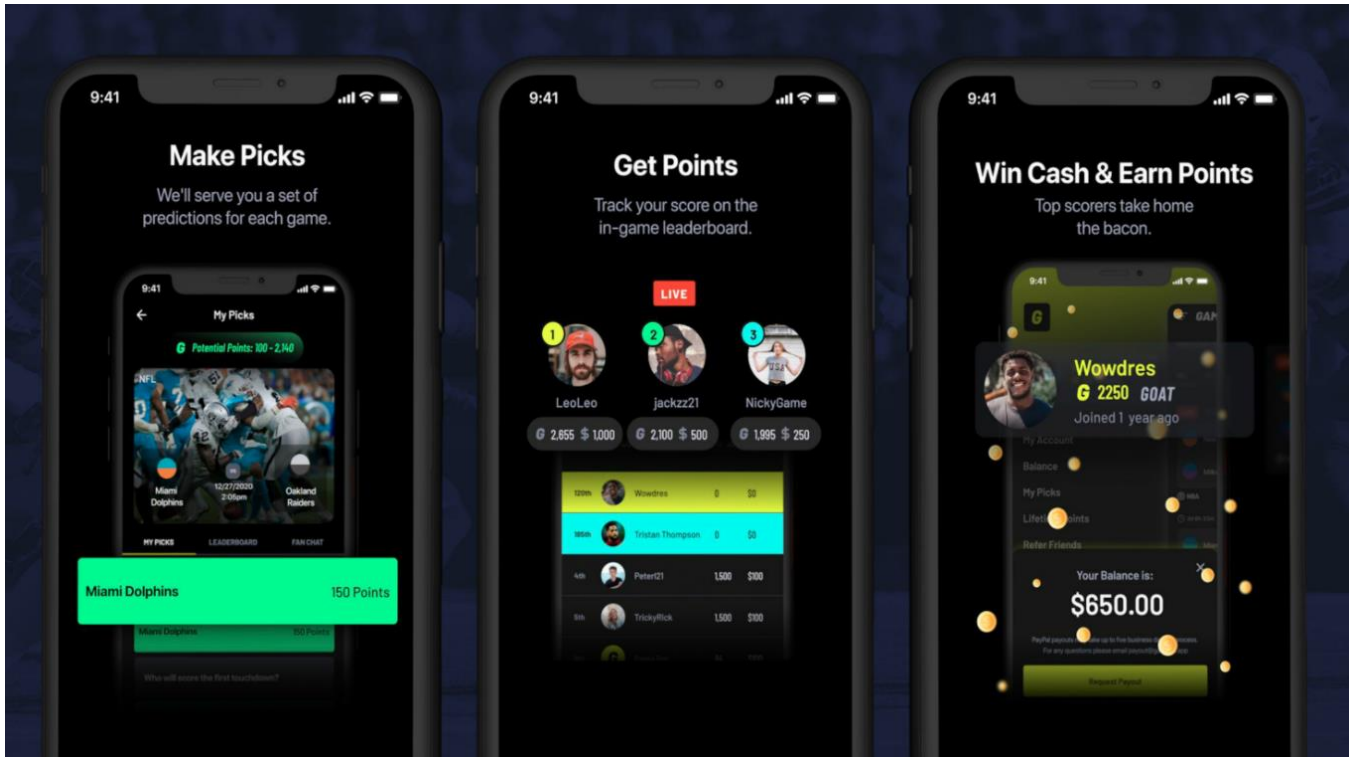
9:41

Make Picks

We'll serve you a set of predictions for each game.

9:41

My Picks

G Potential Points: 100 - 2,140

NFL

Miami Dolphins

12/27/2020 2:05pm

Oakland Raiders

MY PICKS LEADERBOARD FAN CHAT

Miami Dolphins 150 Points

Miami Dolphins 150 Points

Who will score the first touchdown?

9:41

Get Points

Track your score on the in-game leaderboard.

LIVE

1 LeoLeo G 2,855 $ 1,000

2 jackzz21 G 2,100 $ 500

3 NickyGame G 1,995 $ 250

| | | | |
|---|---|---|---|
| 120th Wowdres | 0 | $0 |
| 165th Tristan Thompson | 0 | $0 |
| 4th Peter21 | 1,500 | $100 |
| 5th TrickyRick | 1,500 | $100 |
| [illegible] | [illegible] | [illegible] |

9:41

Win Cash & Earn Points

Top scorers take home the bacon.

9:41

G

Wowdres

G 2250 GOAT

Joined 1 year ago

My Account

Balance

My Picks

Lifetime Points

Refer Friends

Your Balance is:

$650.00

PayPal payouts take up to five business days. For any questions please email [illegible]

Request Payout